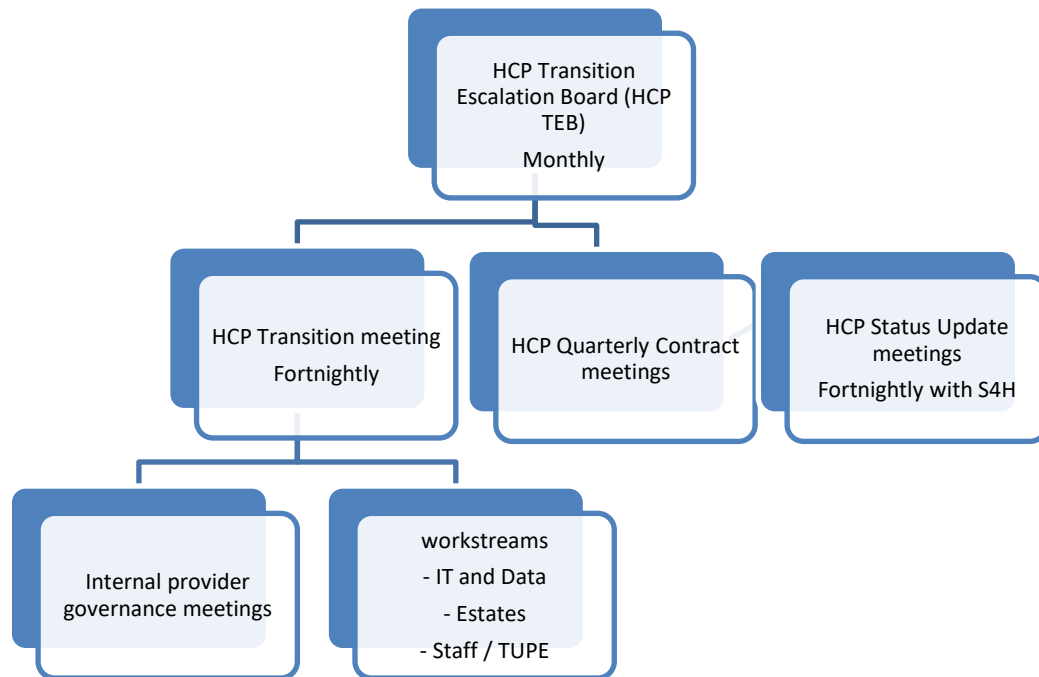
HCP Transition Escalation Board (HCP TEB)

Monthly

HCP Transition meeting

Fortnightly

HCP Quarterly Contract meetings

HCP Status Update meetings

Fortnightly with S4H

Internal provider governance meetings

workstreams

- IT and Data

- Estates

- Staff / TUPE